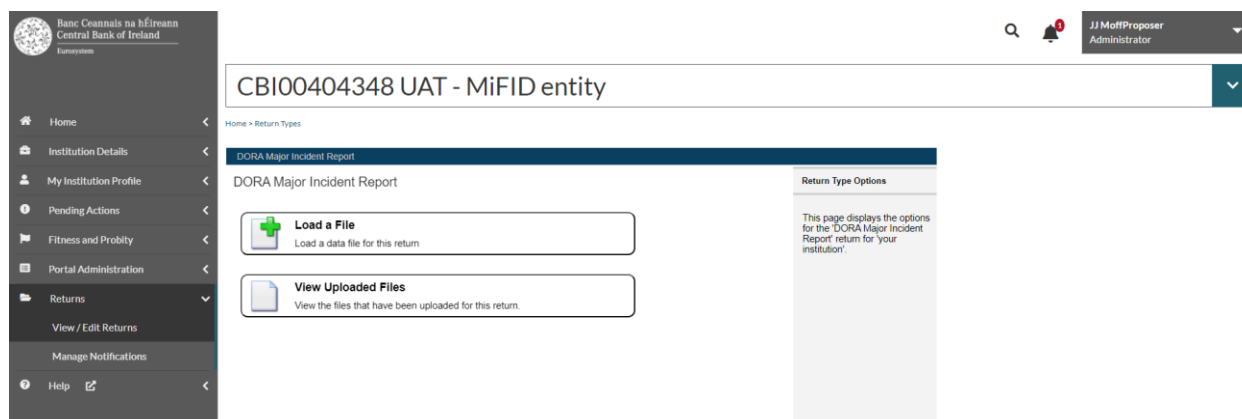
Banc Ceannais na hÉireann
Central Bank of Ireland
Eurosystem

1

JJ MoffProposer
Administrator

CBI00404348 UAT - MiFID entity

Home

Institution Details

My Institution Profile

Pending Actions

Fitness and Probity

Portal Administration

Returns

View / Edit Returns

Manage Notifications

Help

Home > Return Types

DORA Major Incident Report

DORA Major Incident Report

Load a File
Load a data file for this return

View Uploaded Files
View the files that have been uploaded for this return.

Return Type Options

This page displays the options for the 'DORA Major Incident Report' return for 'your institution'.